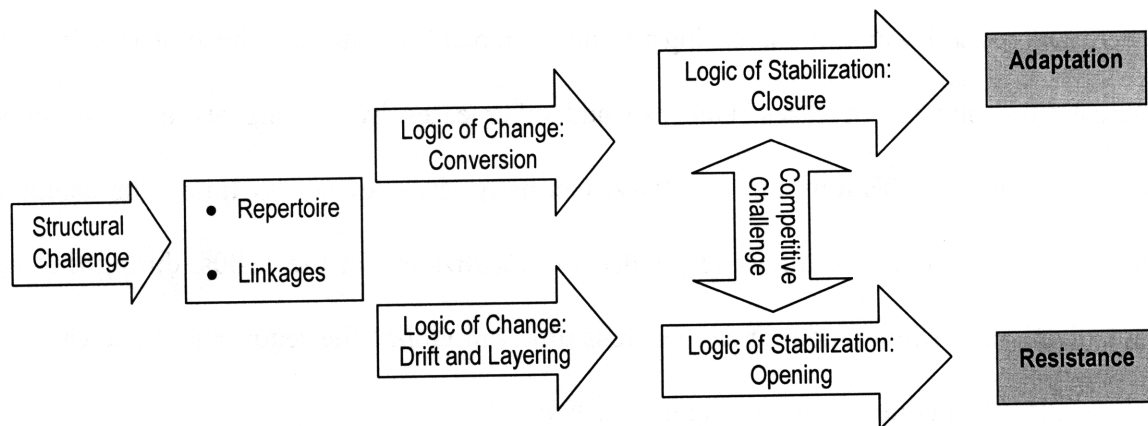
Structural Challenge

- Repertoire
- Linkages

Logic of Change: Conversion

Logic of Change: Drift and Layering

Logic of Stabilization: Closure

Competitive Challenge

Logic of Stabilization: Opening

Adaptation

Resistance